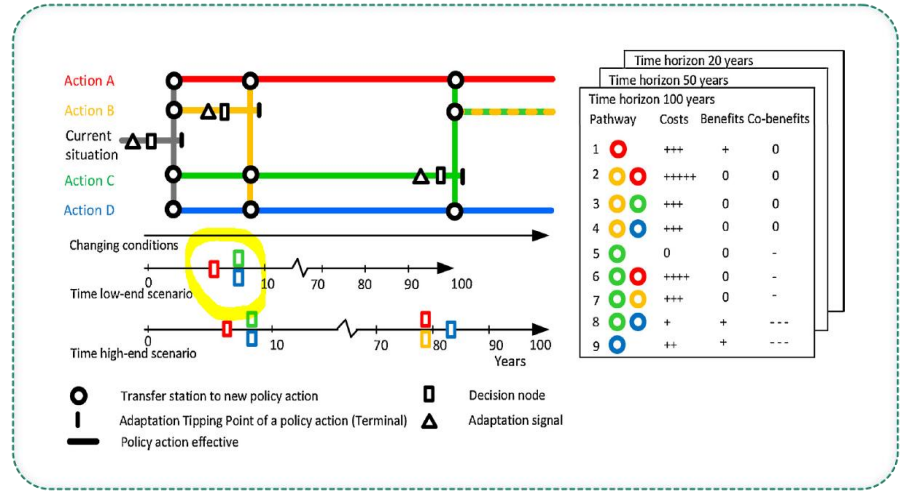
Action A
Action B
Current situation
Action C
Action D
Changing conditions
0
10
70
80
90
100
Time low-end scenario
0
10
70
80
90
100
Time high-end scenario
Years

Time horizon 20 years
Time horizon 50 years
Time horizon 100 years

| Pathway | Costs | Benefits | Co-benefits |
|---|---|---|---|
| 1 | +++ | + | 0 |
| 2 | +++++ | 0 | 0 |
| 3 | +++ | 0 | 0 |
| 4 | +++ | 0 | 0 |
| 5 | 0 | 0 | - |
| 6 | ++++ | 0 | - |
| 7 | +++ | 0 | - |
| 8 | + | + | - - - |
| 9 | ++ | + | - - - |

Transfer station to new policy action
Decision node
Adaptation Tipping Point of a policy action (Terminal)
Adaptation signal
Policy action effective